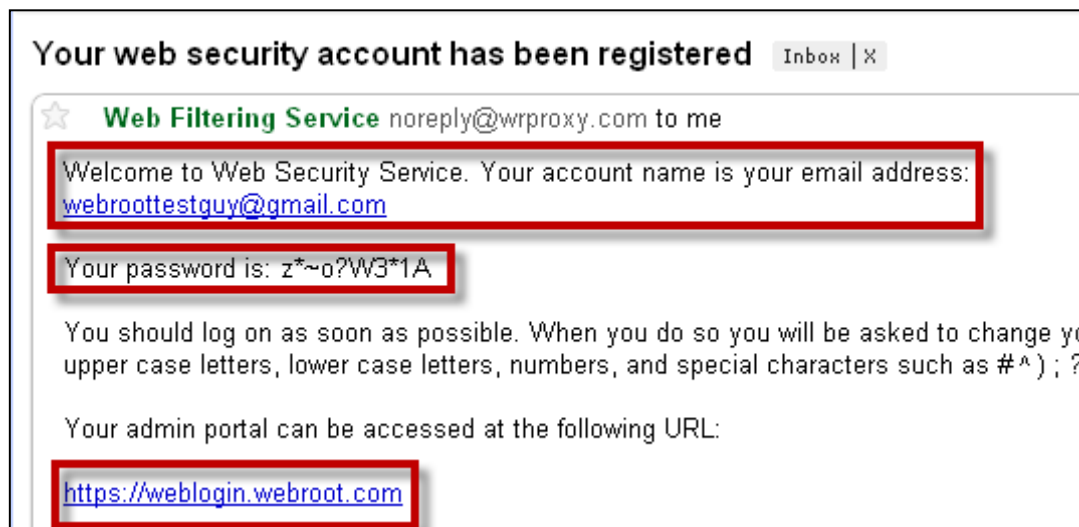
Your web security account has been registered Inbox | X

Web Filtering Service noreply@wrproxy.com to me

Welcome to Web Security Service. Your account name is your email address: webroottestguy@gmail.com

Your password is: z*~o?W3*1A

You should log on as soon as possible. When you do so you will be asked to change yo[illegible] upper case letters, lower case letters, numbers, and special characters such as #^) ; ?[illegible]

Your admin portal can be accessed at the following URL:

https://weblogin.webroot.com